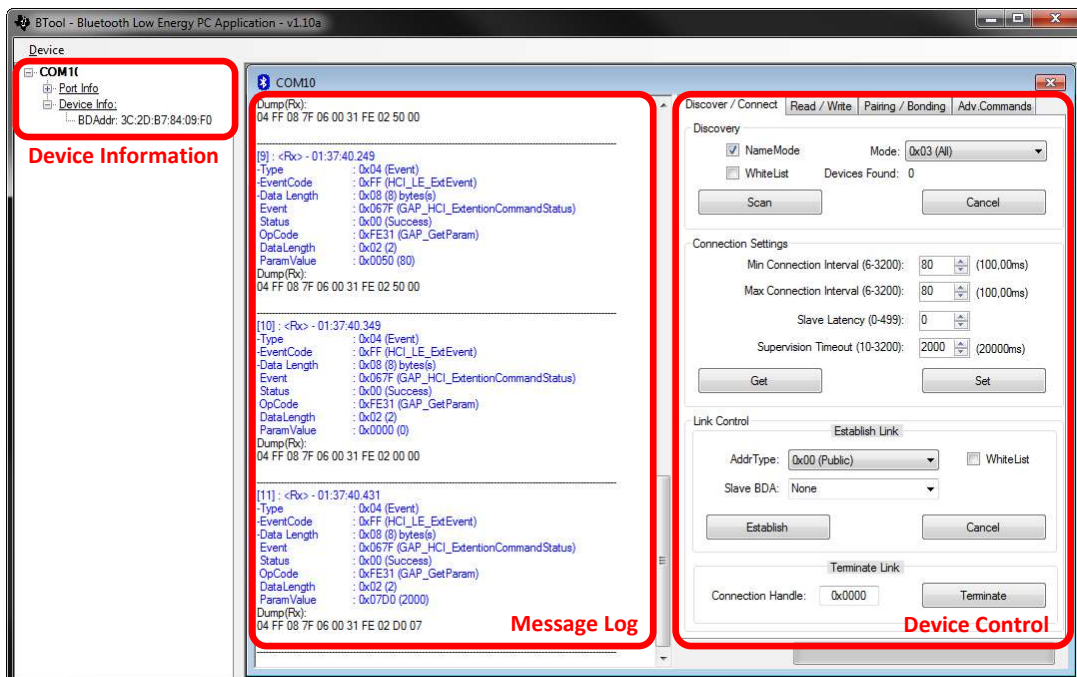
BTool - Bluetooth Low Energy PC Application - v1.10a

Device

COM1(
Port Info
Device Info:
BDAddr: 3C:2D:B7:84:09:F0

Device Information

COM10

Dump(Rx):
04 FF 08 7F 06 00 31 FE 02 50 00

[9] : <Rx> - 01:37:40.249
-Type : 0x04 (Event)
-EventCode : 0xFF (HCI_LE_ExtEvent)
-Data Length : 0x08 (8) bytes(s)
Event : 0x067F (GAP_HCI_ExtentionCommandStatus)
Status : 0x00 (Success)
OpCode : 0xFE31 (GAP_GetParam)
DataLength : 0x02 (2)
ParamValue : 0x0050 (80)
Dump(Rx):
04 FF 08 7F 06 00 31 FE 02 50 00

[10] : <Rx> - 01:37:40.349
-Type : 0x04 (Event)
-EventCode : 0xFF (HCI_LE_ExtEvent)
-Data Length : 0x08 (8) bytes(s)
Event : 0x067F (GAP_HCI_ExtentionCommandStatus)
Status : 0x00 (Success)
OpCode : 0xFE31 (GAP_GetParam)
DataLength : 0x02 (2)
ParamValue : 0x0000 (0)
Dump(Rx):
04 FF 08 7F 06 00 31 FE 02 00 00

[11] : <Rx> - 01:37:40.431
-Type : 0x04 (Event)
-EventCode : 0xFF (HCI_LE_ExtEvent)
-Data Length : 0x08 (8) bytes(s)
Event : 0x067F (GAP_HCI_ExtentionCommandStatus)
Status : 0x00 (Success)
OpCode : 0xFE31 (GAP_GetParam)
DataLength : 0x02 (2)
ParamValue : 0x07D0 (2000)
Dump(Rx):
04 FF 08 7F 06 00 31 FE 02 D0 07

Message Log

Discover / Connect | Read / Write | Pairing / Bonding | Adv.Commands

Discovery
NameMode
Mode: 0x03 (All)
WhiteList
Devices Found: 0
Scan
Cancel

Connection Settings
Min Connection Interval (6-3200): 80 (100,00ms)
Max Connection Interval (6-3200): 80 (100,00ms)
Slave Latency (0-499): 0
Supervision Timeout (10-3200): 2000 (20000ms)
Get
Set

Link Control
Establish Link
AddrType: 0x00 (Public)
WhiteList
Slave BDA: None
Establish
Cancel

Terminate Link
Connection Handle: 0x0000
Terminate

Device Control